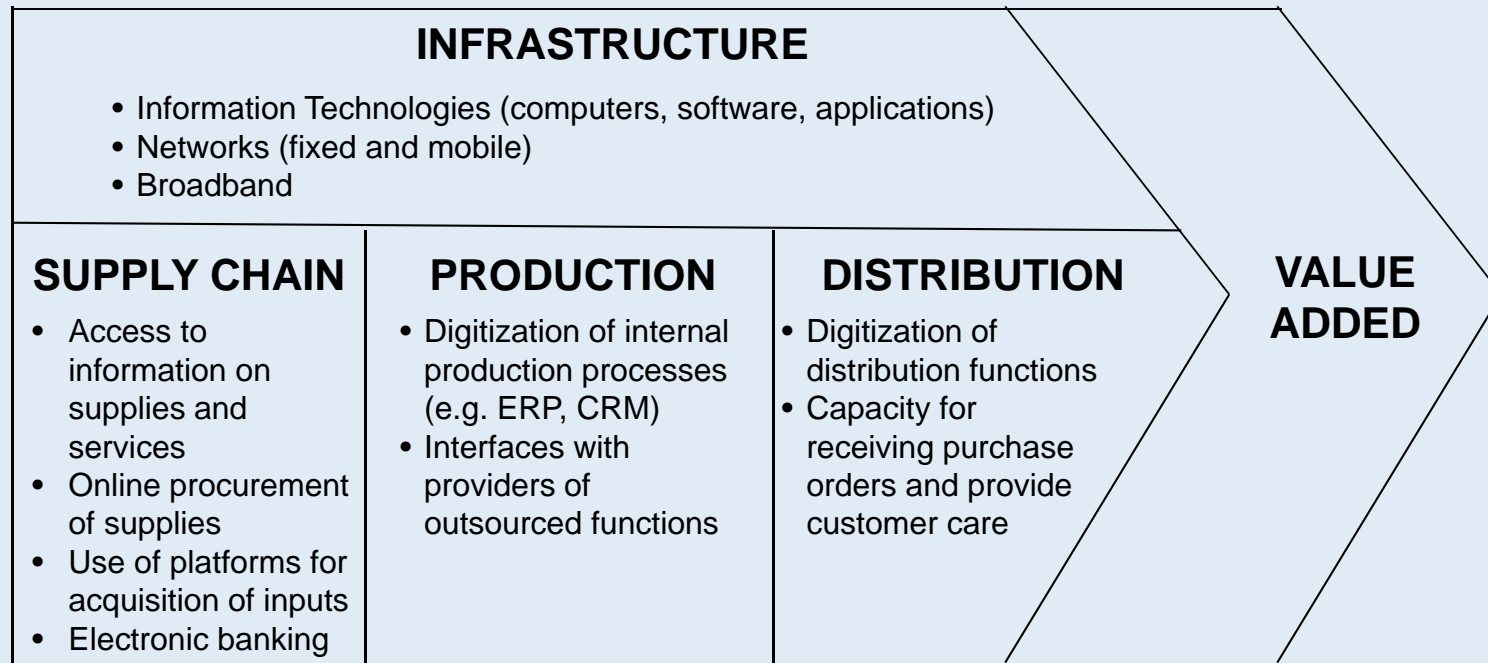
INFRASTRUCTURE

• Information Technologies (computers, software, applications)
• Networks (fixed and mobile)
• Broadband

SUPPLY CHAIN

• Access to information on supplies and services
• Online procurement of supplies
• Use of platforms for acquisition of inputs
• Electronic banking

PRODUCTION

• Digitization of internal production processes (e.g. ERP, CRM)
• Interfaces with providers of outsourced functions

DISTRIBUTION

• Digitization of distribution functions
• Capacity for receiving purchase orders and provide customer care

VALUE ADDED